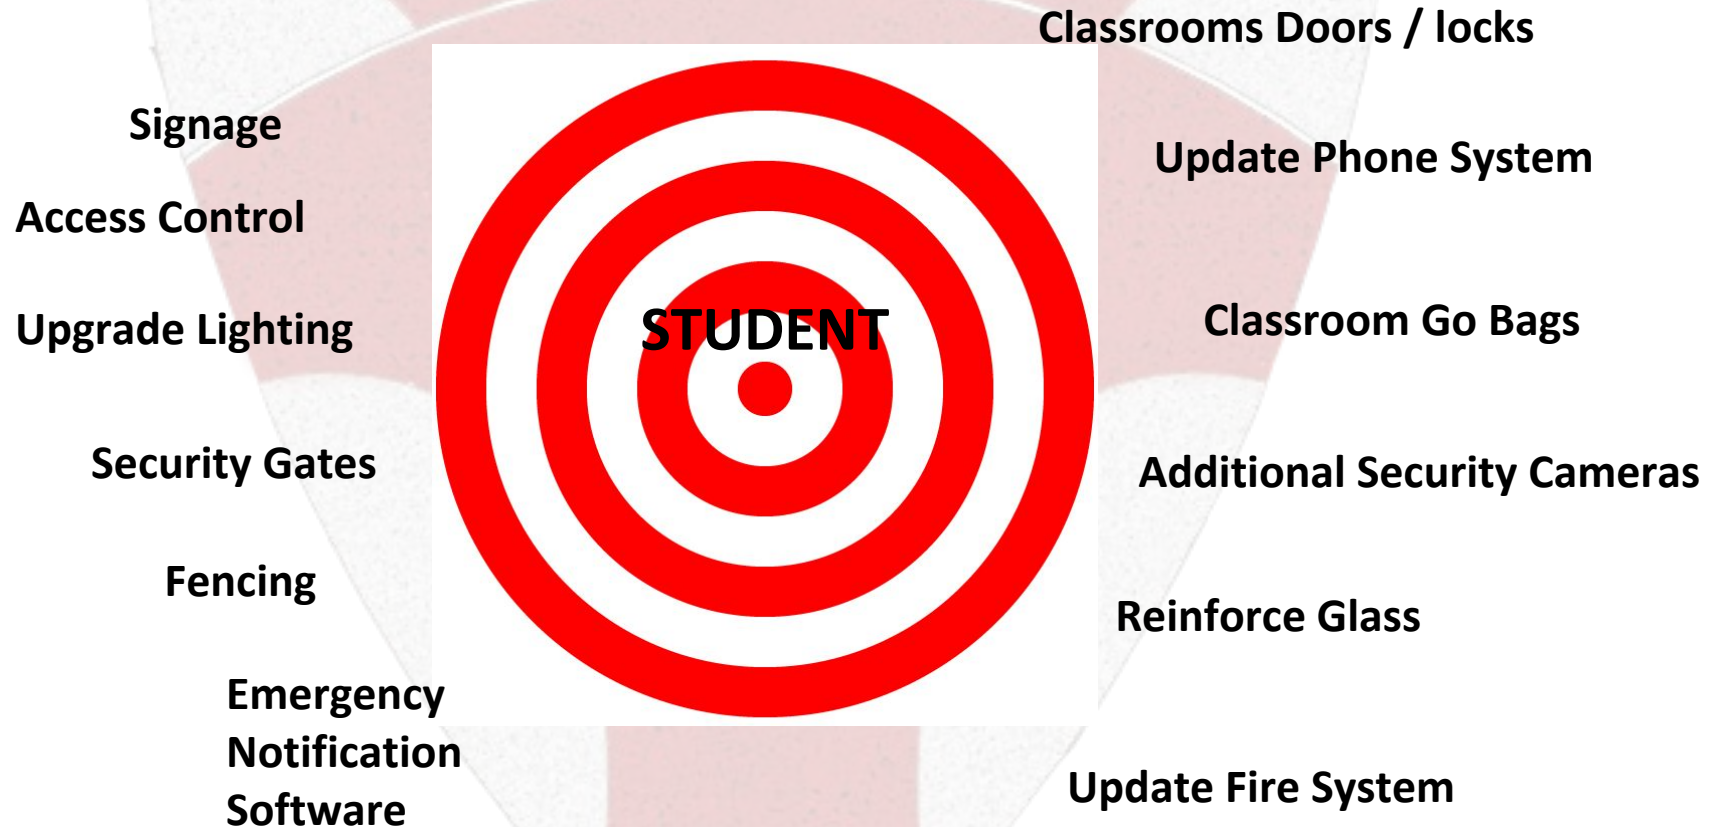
Signage

Access Control

Upgrade Lighting

Security Gates

Fencing

Emergency Notification Software

STUDENT

Classrooms Doors / locks

Update Phone System

Classroom Go Bags

Additional Security Cameras

Reinforce Glass

Update Fire System